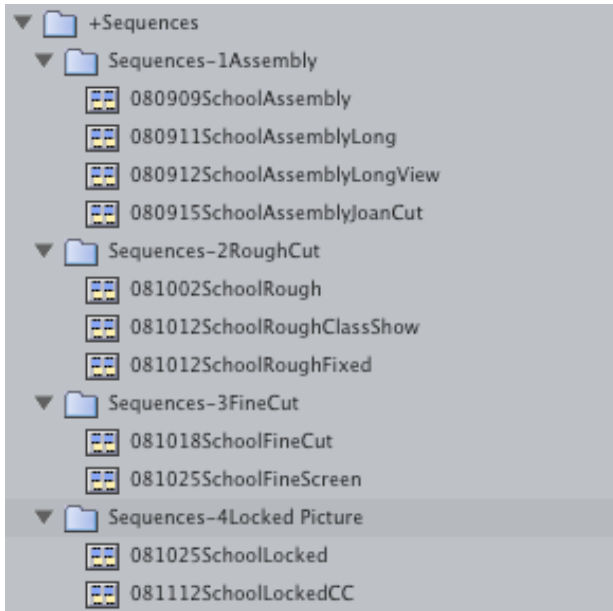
+Sequences
Sequences-1Assembly
080909SchoolAssembly
080911SchoolAssemblyLong
080912SchoolAssemblyLongView
080915SchoolAssemblyJoanCut
Sequences-2RoughCut
081002SchoolRough
081012SchoolRoughClassShow
081012SchoolRoughFixed
Sequences-3FineCut
081018SchoolFineCut
081025SchoolFineScreen
Sequences-4Locked Picture
081025SchoolLocked
081112SchoolLockedCC